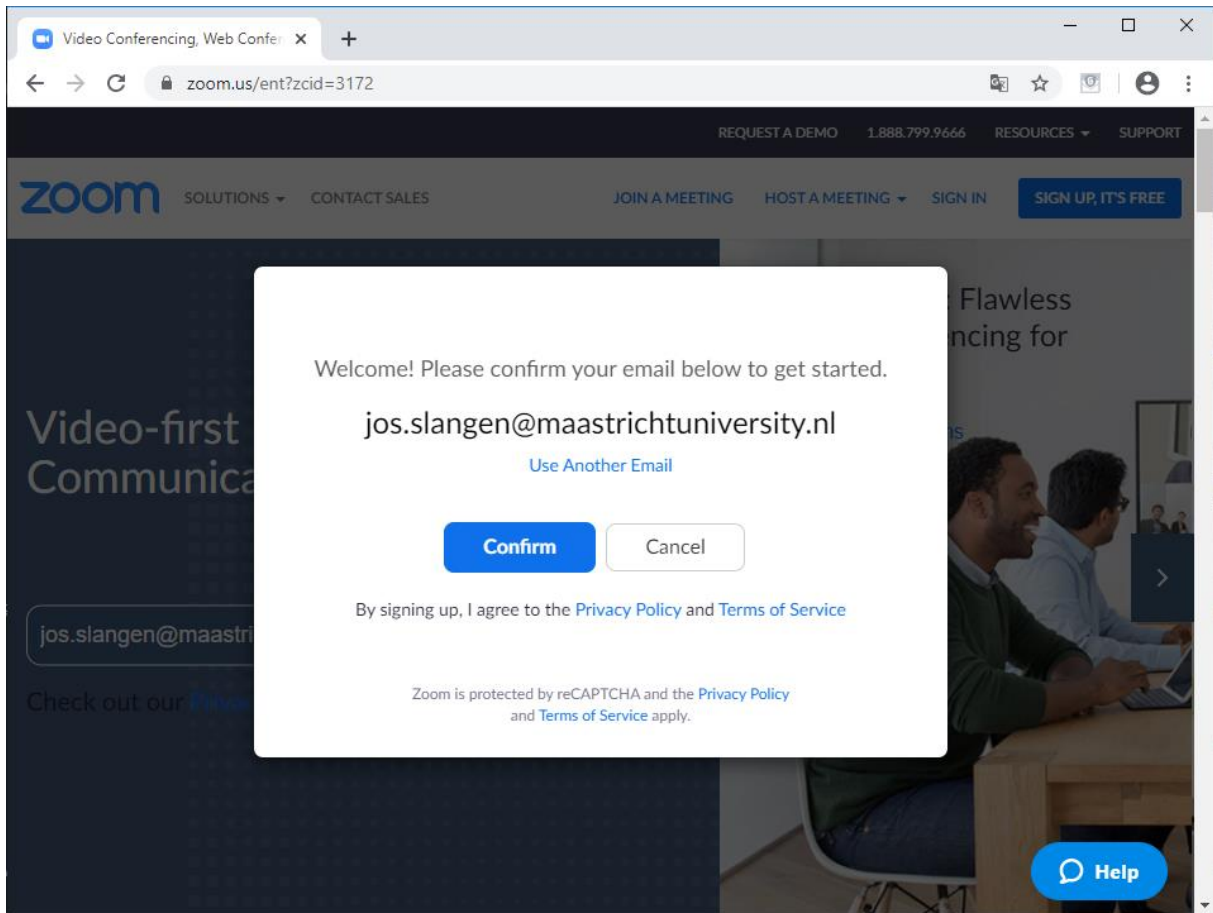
Video Conferencing, Web Confer ×
+
zoom.us/ent?zcid=3172

REQUEST A DEMO 1.888.799.9666 RESOURCES SUPPORT

zoom SOLUTIONS CONTACT SALES JOIN A MEETING HOST A MEETING SIGN IN SIGN UP, IT'S FREE

Video-first Communica

Flawless ncing for

jos.slangen@maastri

Check out our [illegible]

Welcome! Please confirm your email below to get started.

jos.slangen@maastrichtuniversity.nl

Use Another Email

Confirm Cancel

By signing up, I agree to the Privacy Policy and Terms of Service

Zoom is protected by reCAPTCHA and the Privacy Policy and Terms of Service apply.

Help